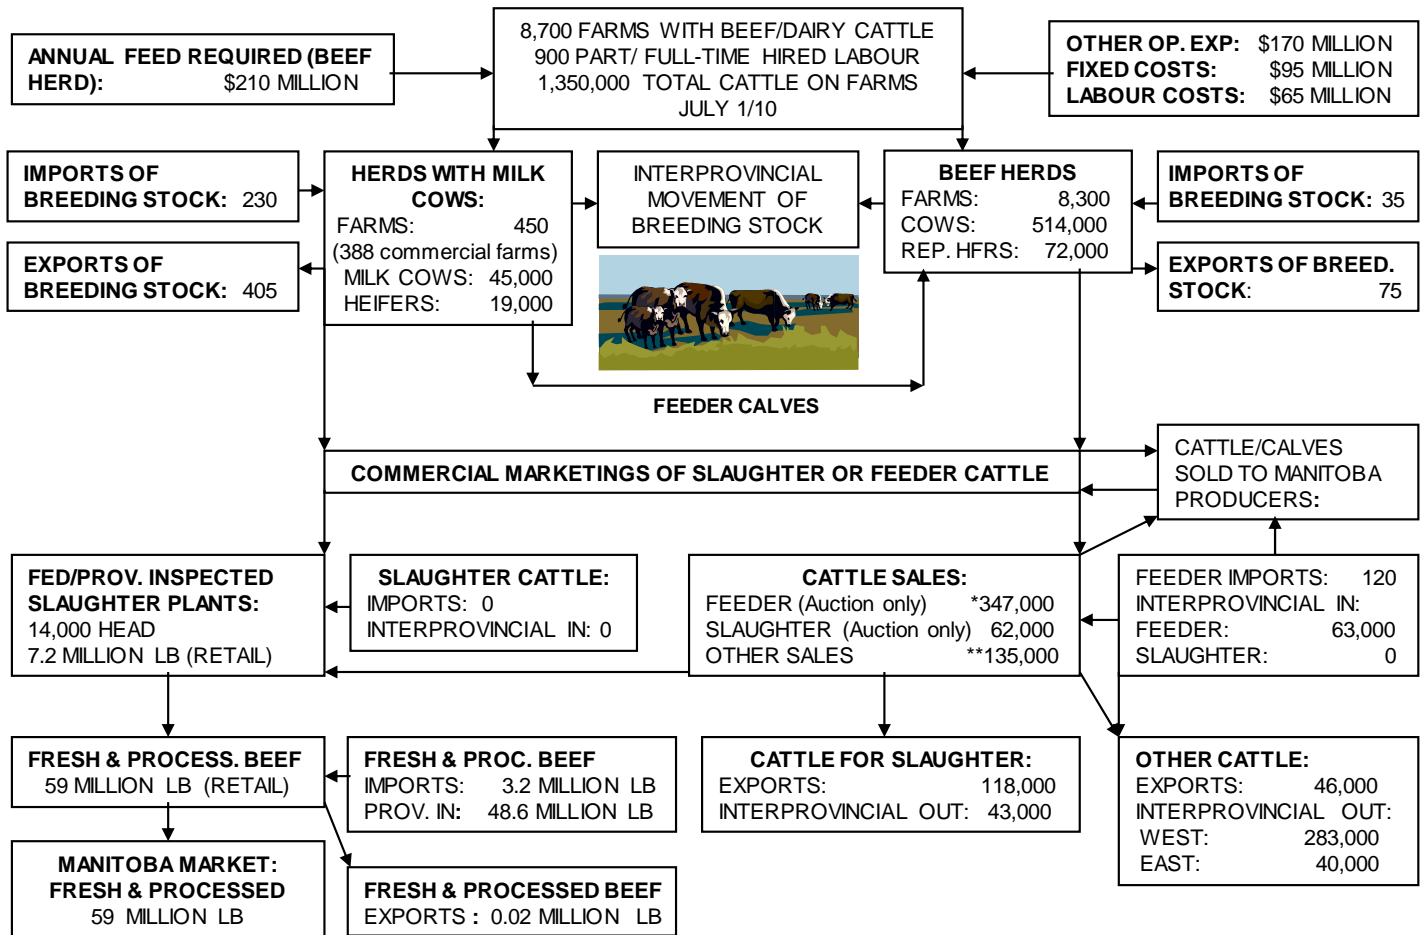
ANNUAL FEED REQUIRED (BEEF HERD): $210 MILLION

8,700 FARMS WITH BEEF/DAIRY CATTLE
900 PART/ FULL-TIME HIRED LABOUR
1,350,000 TOTAL CATTLE ON FARMS
JULY 1/10

OTHER OP. EXP: $170 MILLION
FIXED COSTS: $95 MILLION
LABOUR COSTS: $65 MILLION

IMPORTS OF BREEDING STOCK: 230

EXPORTS OF BREEDING STOCK: 405

HERDS WITH MILK COWS:
FARMS: 450
(388 commercial farms)
MILK COWS: 45,000
HEIFERS: 19,000

INTERPROVINCIAL MOVEMENT OF BREEDING STOCK

BEEF HERDS
FARMS: 8,300
COWS: 514,000
REP. HFRS: 72,000

IMPORTS OF BREEDING STOCK: 35

EXPORTS OF BREED. STOCK: 75

FEEDER CALVES

COMMERCIAL MARKETINGS OF SLAUGHTER OR FEEDER CATTLE

CATTLE/CALVES SOLD TO MANITOBA PRODUCERS:

FED/PROV. INSPECTED SLAUGHTER PLANTS:
14,000 HEAD
7.2 MILLION LB (RETAIL)

SLAUGHTER CATTLE:
IMPORTS: 0
INTERPROVINCIAL IN: 0

CATTLE SALES:
FEEDER (Auction only) *347,000
SLAUGHTER (Auction only) 62,000
OTHER SALES **135,000

FEEDER IMPORTS: 120
INTERPROVINCIAL IN:
FEEDER: 63,000
SLAUGHTER: 0

FRESH & PROCESS. BEEF
59 MILLION LB (RETAIL)

FRESH & PROC. BEEF
IMPORTS: 3.2 MILLION LB
PROV. IN: 48.6 MILLION LB

CATTLE FOR SLAUGHTER:
EXPORTS: 118,000
INTERPROVINCIAL OUT: 43,000

OTHER CATTLE:
EXPORTS: 46,000
INTERPROVINCIAL OUT:
WEST: 283,000
EAST: 40,000

MANITOBA MARKET:
FRESH & PROCESSED
59 MILLION LB

FRESH & PROCESSED BEEF
EXPORTS: 0.02 MILLION LB